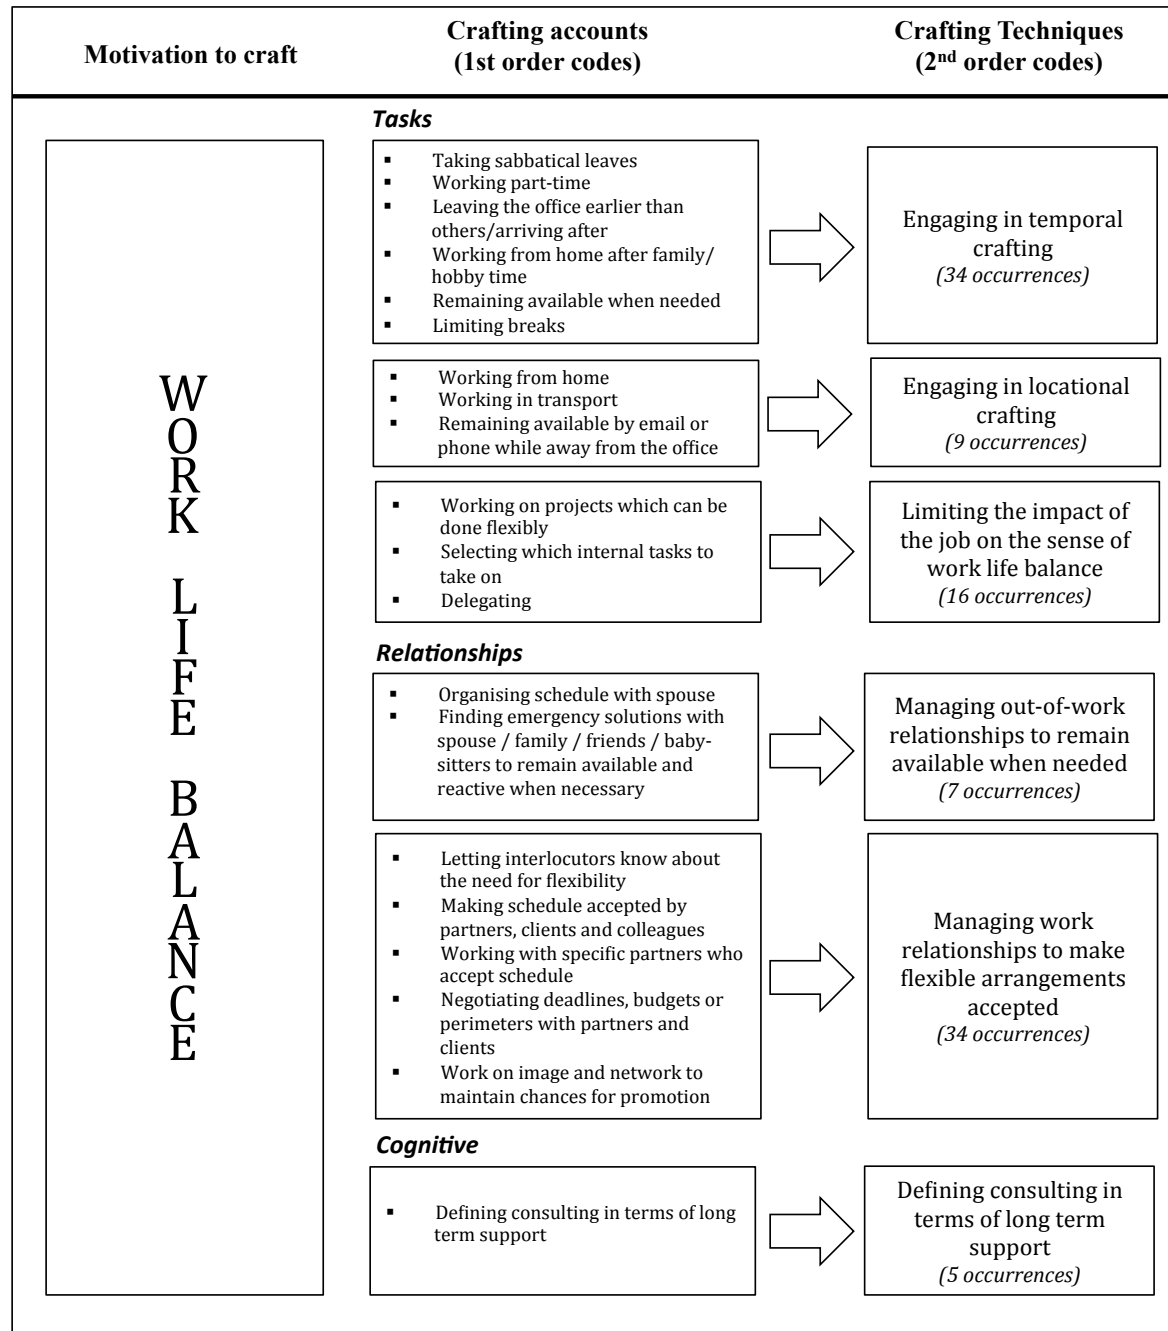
Motivation to craft

Crafting accounts (1st order codes)

Crafting Techniques ($2^{nd}$ order codes)

WORK LIFE BALANCE

Tasks

- Taking sabbatical leaves
- Working part-time
- Leaving the office earlier than others/arriving after
- Working from home after family/ hobby time
- Remaining available when needed
- Limiting breaks

Engaging in temporal crafting
(34 occurrences)

- Working from home
- Working in transport
- Remaining available by email or phone while away from the office

Engaging in locational crafting
(9 occurrences)

- Working on projects which can be done flexibly
- Selecting which internal tasks to take on
- Delegating

Limiting the impact of the job on the sense of work life balance
(16 occurrences)

Relationships

- Organising schedule with spouse
- Finding emergency solutions with spouse / family / friends / baby-sitters to remain available and reactive when necessary

Managing out-of-work relationships to remain available when needed
(7 occurrences)

- Letting interlocutors know about the need for flexibility
- Making schedule accepted by partners, clients and colleagues
- Working with specific partners who accept schedule
- Negotiating deadlines, budgets or perimeters with partners and clients
- Work on image and network to maintain chances for promotion

Managing work relationships to make flexible arrangements accepted
(34 occurrences)

Cognitive

- Defining consulting in terms of long term support

Defining consulting in terms of long term support
(5 occurrences)